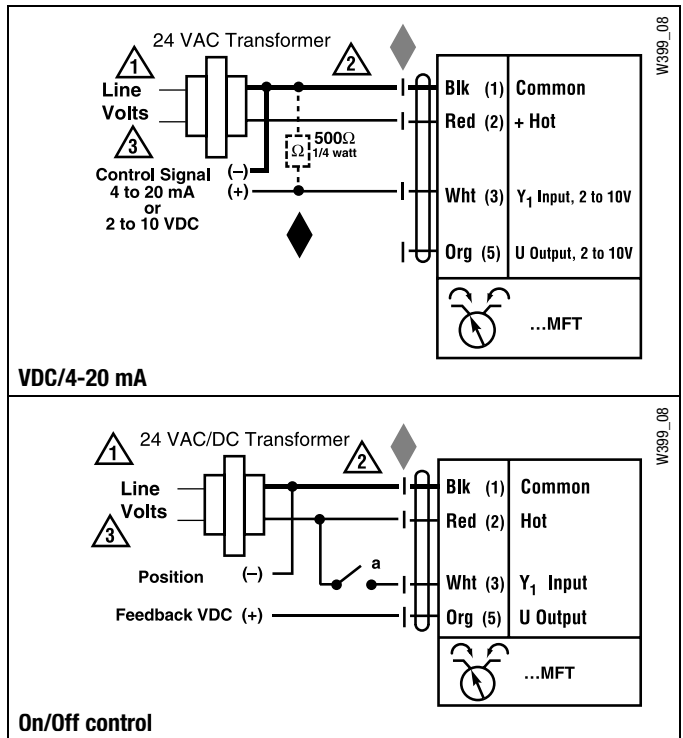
W399_08

24 VAC Transformer

1

Line Volts

3

2

500Ω 1/4 watt

Ω

(–)

(+)

Control Signal 4 to 20 mA or 2 to 10 VDC

Blk (1) Common

Red (2) + Hot

Wht (3) $Y_1$ Input, 2 to 10V

Org (5) U Output, 2 to 10V

...MFT

VDC/4-20 mA

W399_08

1

24 VAC/DC Transformer

2

Line Volts

3

Position (–)

a

Feedback VDC (+)

Blk (1) Common

Red (2) Hot

Wht (3) $Y_1$ Input

Org (5) U Output

...MFT

On/Off control